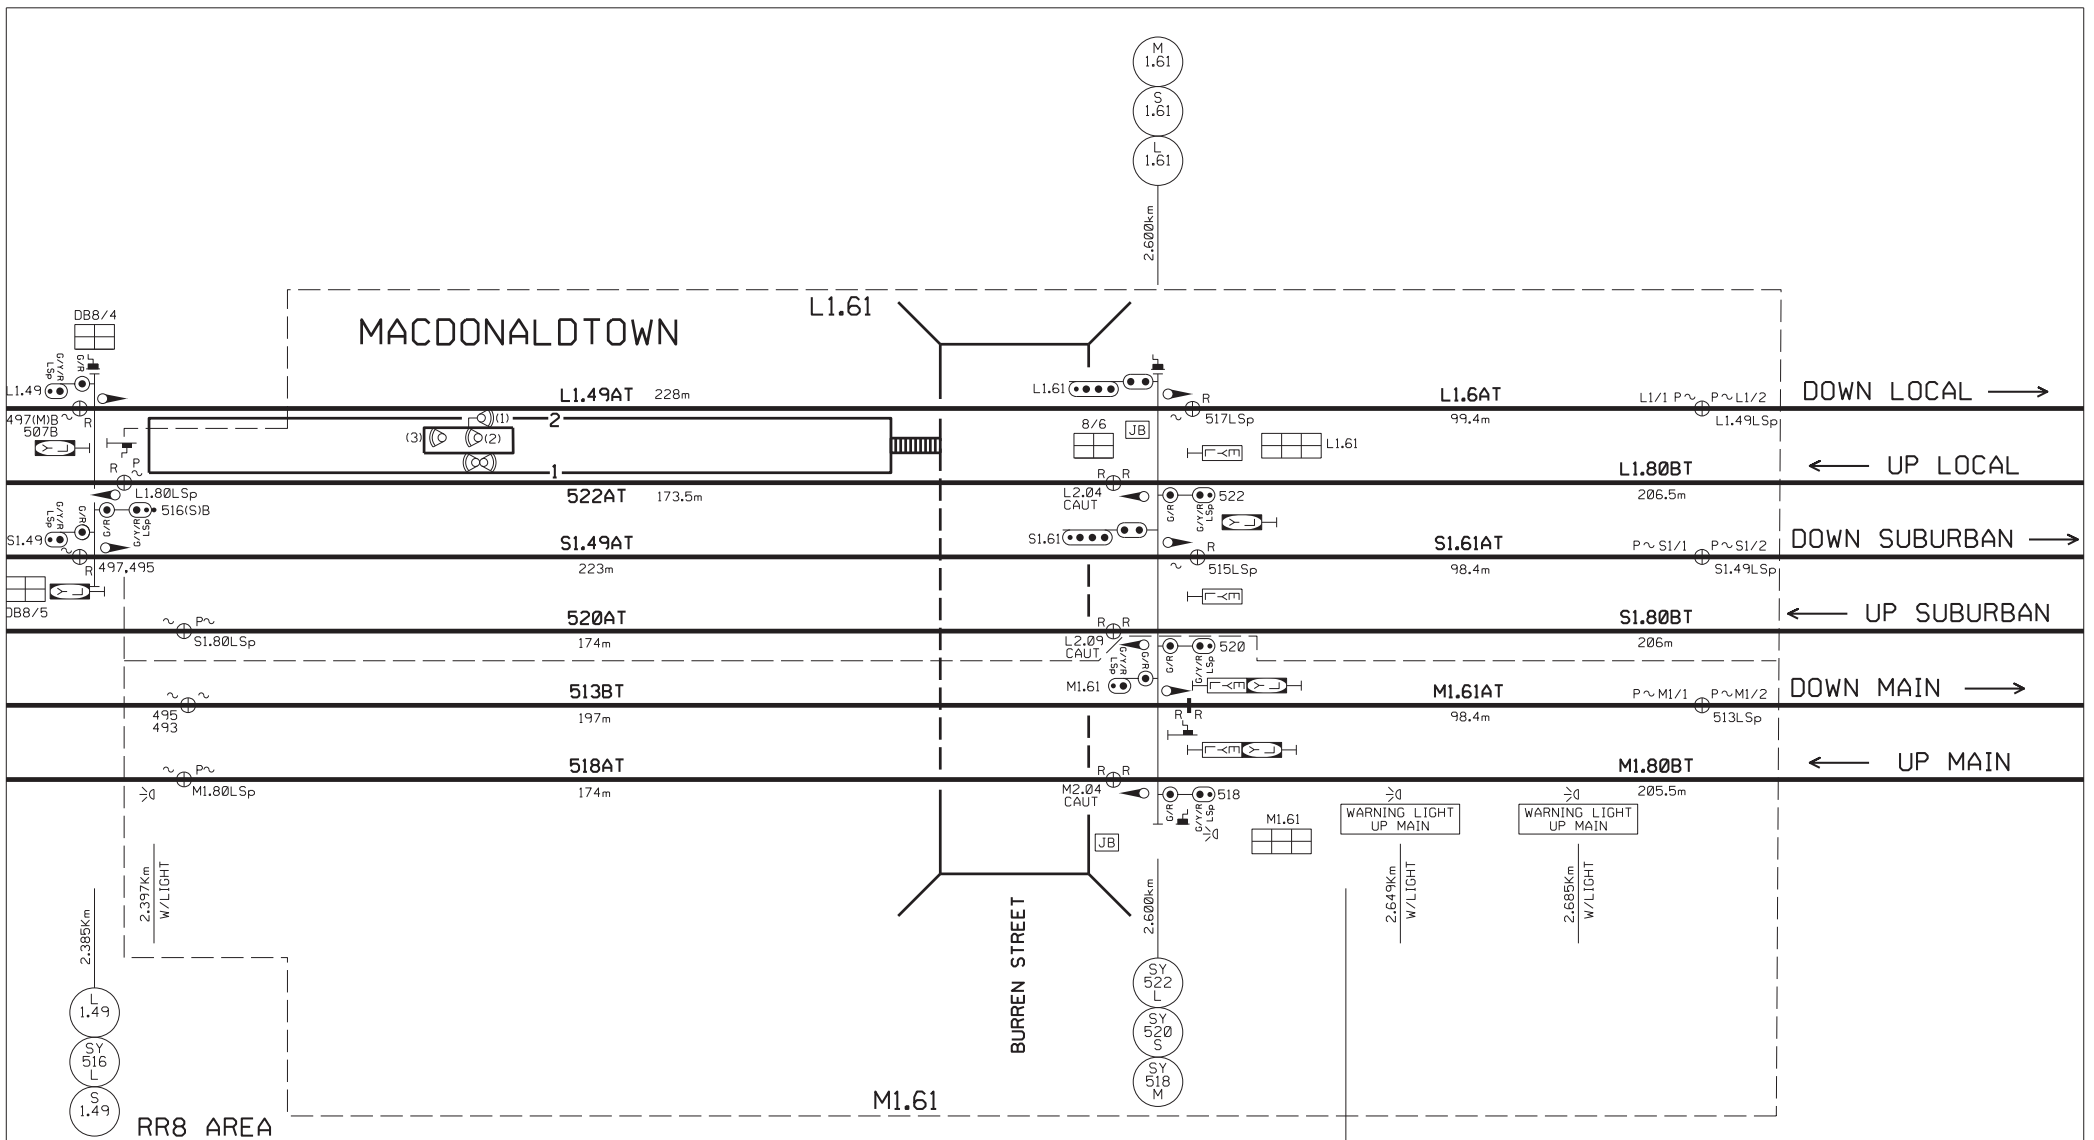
M
1.61
S
1.61
L
1.61
2.600km

L1.61
MACDONALDTOWN
DB8/4
G/Y/R LSp
G/R
L1.49
497(M)B
507B
R
L1.49AT 228m
(1)
2
(3)
(2)
1
R
P
L1.80LSp
516(S)B
G/Y/R LSp
G/R
G/R
S1.49
R
497,495
DB8/5
522AT 173.5m
S1.49AT
223m
P
S1.80LSp
520AT
174m
495
493
513BT
197m
P
M1.80LSp
518AT
174m
2.397Km W/LIGHT
2.385Km
L
1.49
SY
516
L
S
1.49
RR8 AREA

L1.61
R
517LSp
8/6
JB
L1.61
R R
L2.04 CAUT
522
G/R
G/Y/R LSp
S1.61
R
515LSp
R R
L2.09 CAUT
520
G/R
G/Y/R LSp
M1.61
R R
R R
M2.04 CAUT
518
G/R
G/Y/R LSp
JB
M1.61
BURREN STREET
2.600km
SY
522
L
SY
520
S
SY
518
M
M1.61

L1.6AT
99.4m
L1/1 P~
P~L1/2
L1.49LSp
DOWN LOCAL →
L1.80BT
206.5m
← UP LOCAL
S1.61AT
98.4m
P~S1/1
P~S1/2
S1.49LSp
DOWN SUBURBAN →
S1.80BT
206m
← UP SUBURBAN
M1.61AT
98.4m
P~M1/1
P~M1/2
513LSp
DOWN MAIN →
M1.80BT
205.5m
← UP MAIN
WARNING LIGHT UP MAIN
WARNING LIGHT UP MAIN
2.649Km W/LIGHT
2.685Km W/LIGHT